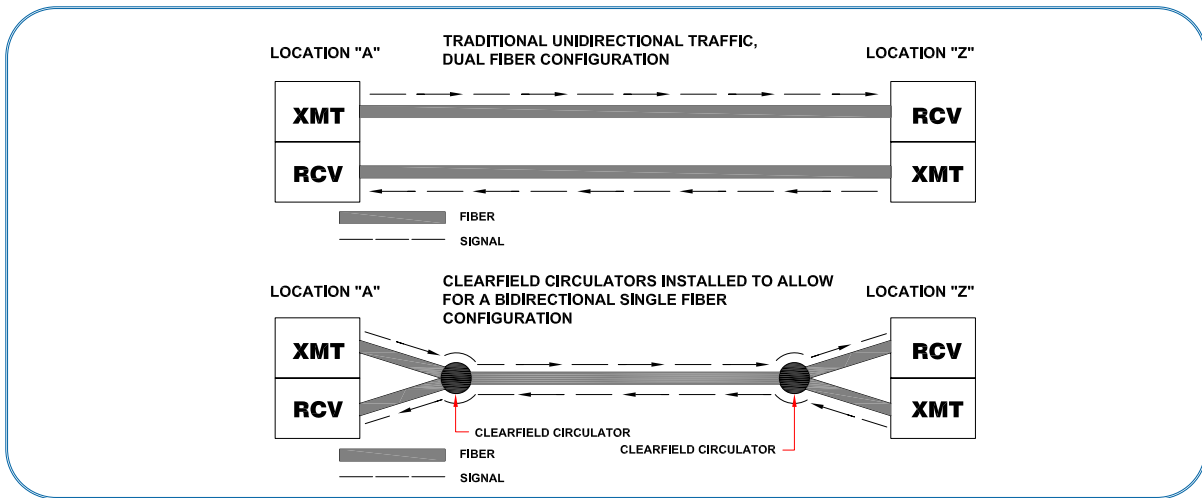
LOCATION "A"

TRADITIONAL UNIDIRECTIONAL TRAFFIC, DUAL FIBER CONFIGURATION

LOCATION "Z"

XMT

RCV

RCV

XMT

FIBER

SIGNAL

LOCATION "A"

CLEARFIELD CIRCULATORS INSTALLED TO ALLOW FOR A BIDIRECTIONAL SINGLE FIBER CONFIGURATION

LOCATION "Z"

XMT

RCV

RCV

XMT

CLEARFIELD CIRCULATOR

CLEARFIELD CIRCULATOR

FIBER

SIGNAL